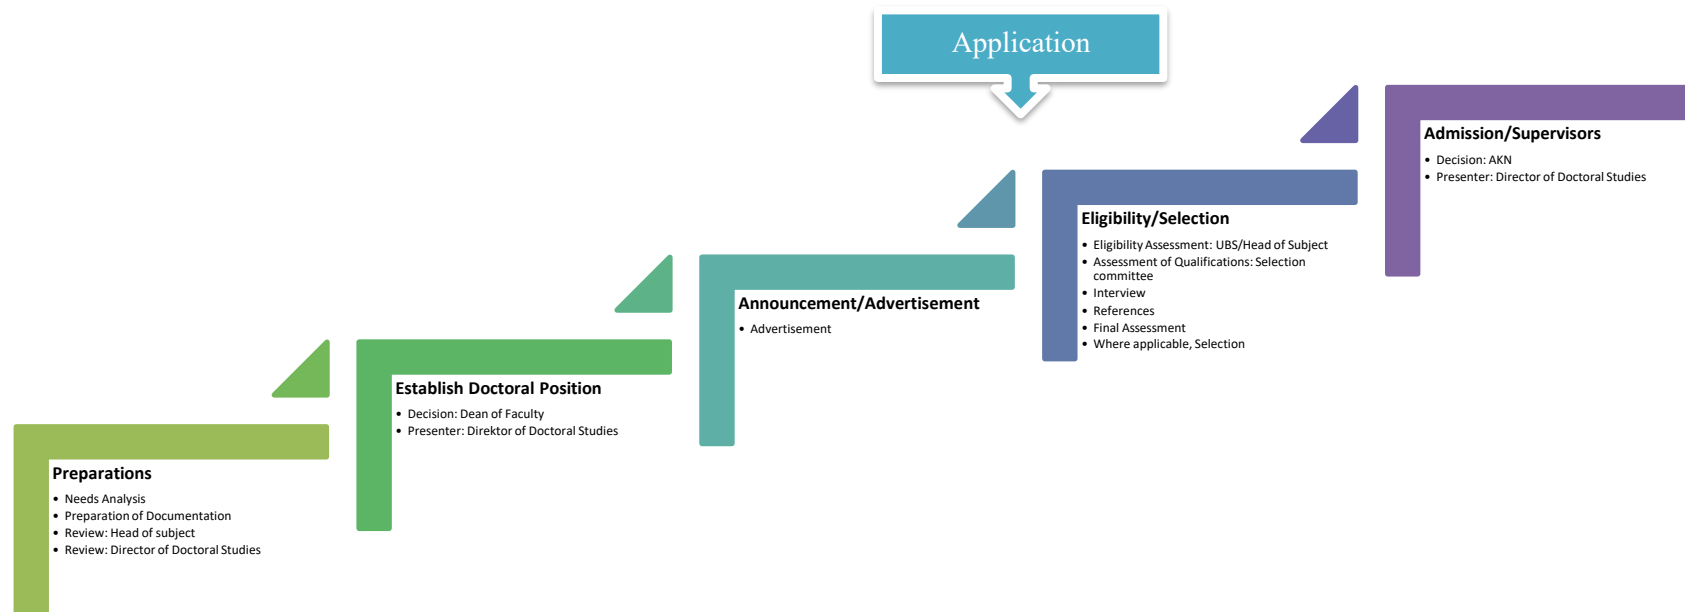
Application

Preparations
- Needs Analysis
- Preparation of Documentation
- Review: Head of subject
- Review: Director of Doctoral Studies

Establish Doctoral Position
- Decision: Dean of Faculty
- Presenter: Direktor of Doctoral Studies

Announcement/Advertisement
- Advertisement

Eligibility/Selection
- Eligibility Assessment: UBS/Head of Subject
- Assessment of Qualifications: Selection committee
- Interview
- References
- Final Assessment
- Where applicable, Selection

Admission/Supervisors
- Decision: AKN
- Presenter: Director of Doctoral Studies